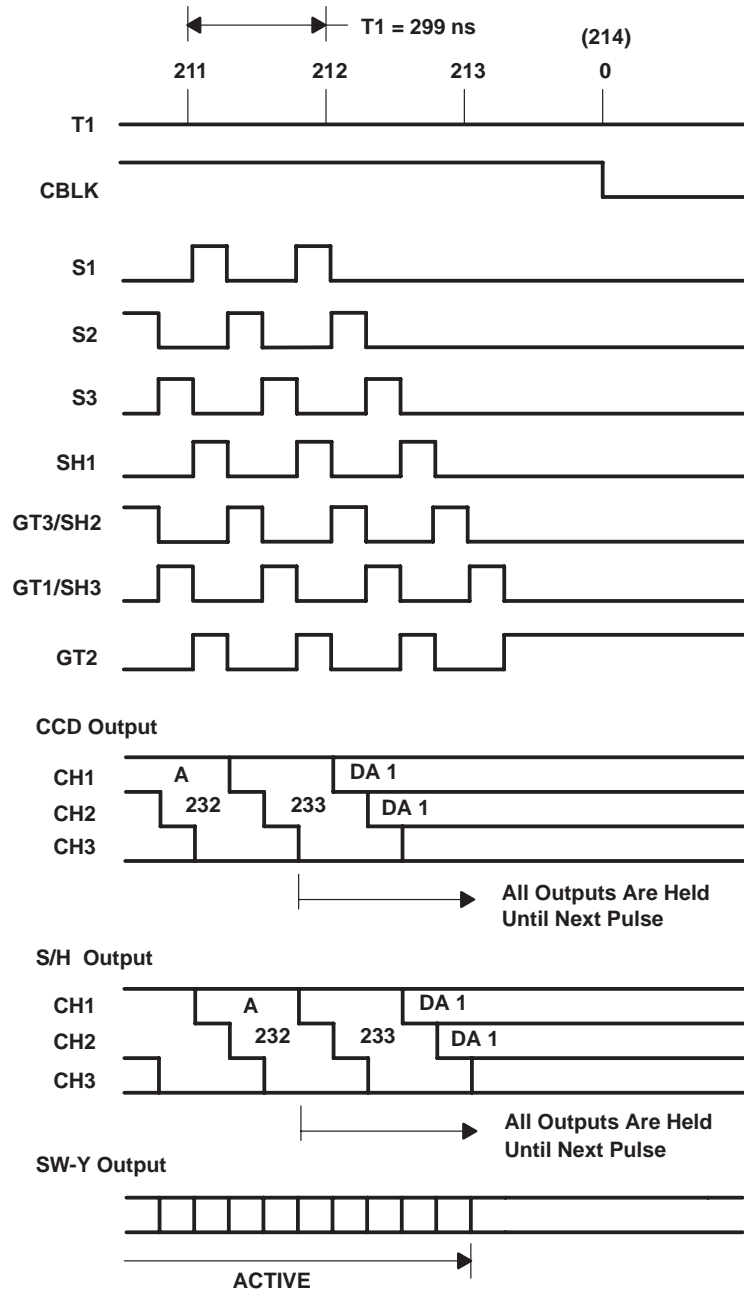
T1 = 299 ns
(214)
211
212
213
0
T1
CBLK
S1
S2
S3
SH1
GT3/SH2
GT1/SH3
GT2
CCD Output
CH1
A
DA 1
CH2
232
233
DA 1
CH3
All Outputs Are Held Until Next Pulse
S/H Output
CH1
A
DA 1
CH2
232
233
DA 1
CH3
All Outputs Are Held Until Next Pulse
SW-Y Output
ACTIVE